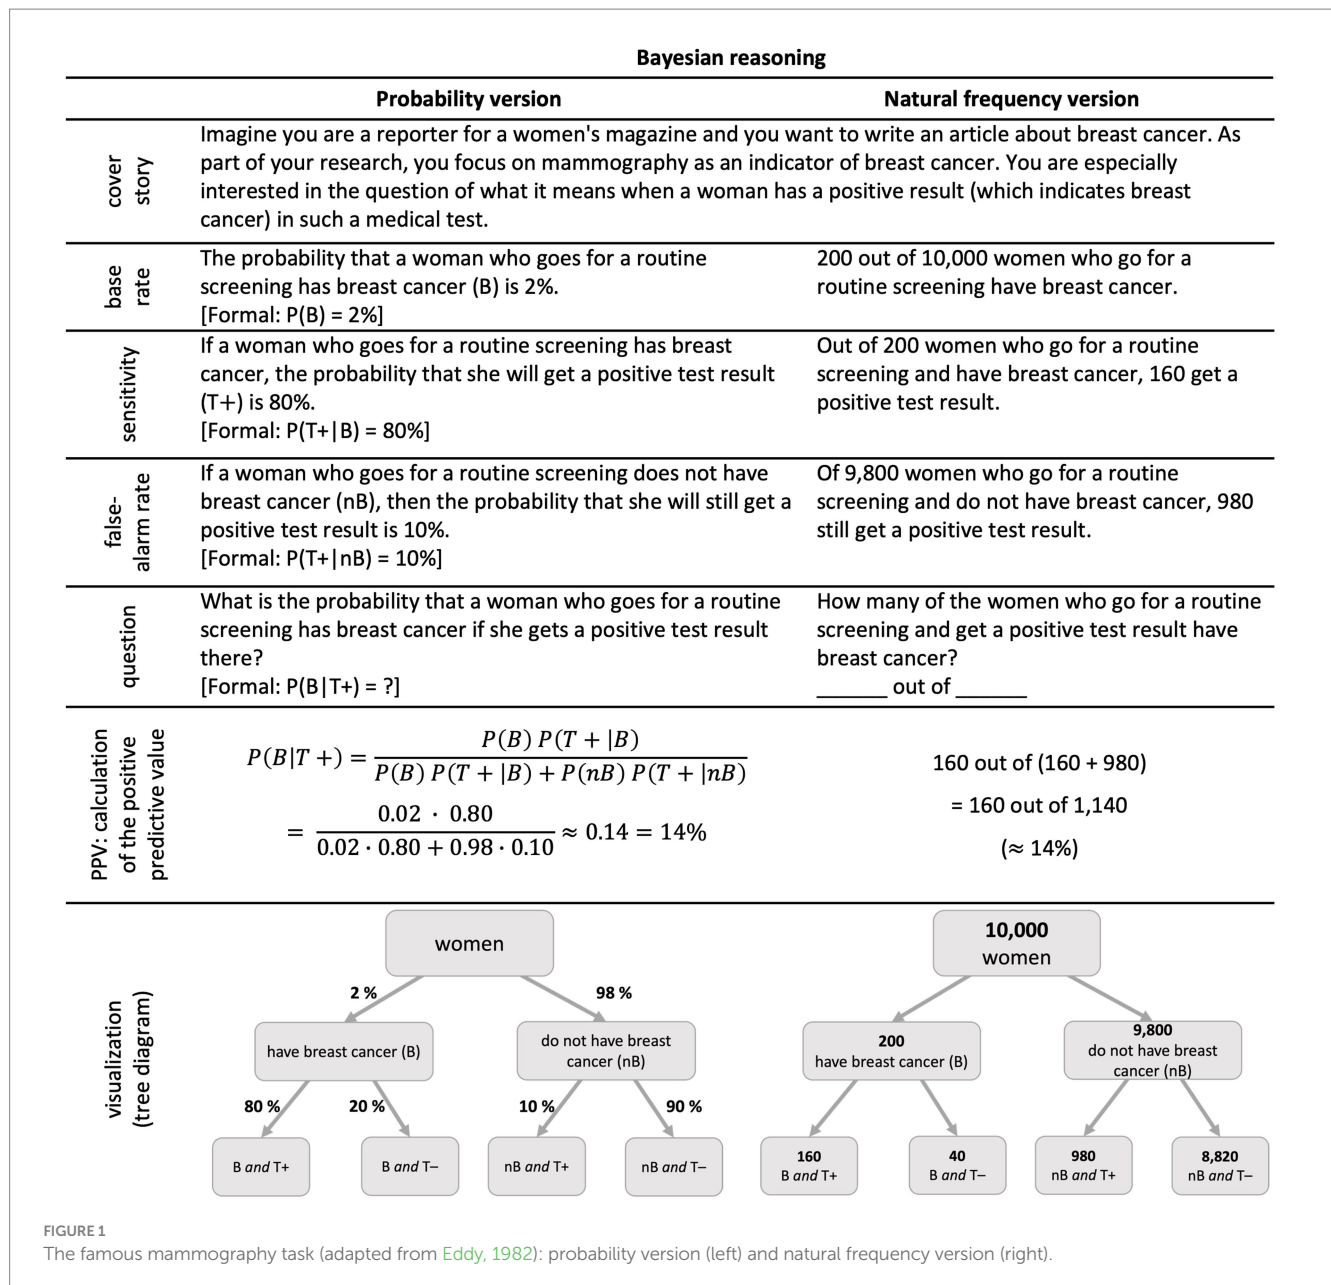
Bayesian reasoning

| | Probability version | Natural frequency version |
|---|---|---|
| cover story | Imagine you are a reporter for a women's magazine and you want to write an article about breast cancer. As part of your research, you focus on mammography as an indicator of breast cancer. You are especially interested in the question of what it means when a woman has a positive result (which indicates breast cancer) in such a medical test. | |
| base rate | The probability that a woman who goes for a routine screening has breast cancer (B) is 2%. [Formal: P(B) = 2%] | 200 out of 10,000 women who go for a routine screening have breast cancer. |
| sensitivity | If a woman who goes for a routine screening has breast cancer, the probability that she will get a positive test result (T+) is 80%. [Formal: P(T+\|B) = 80%] | Out of 200 women who go for a routine screening and have breast cancer, 160 get a positive test result. |
| false-alarm rate | If a woman who goes for a routine screening does not have breast cancer (nB), then the probability that she will still get a positive test result is 10%. [Formal: P(T+\|nB) = 10%] | Of 9,800 women who go for a routine screening and do not have breast cancer, 980 still get a positive test result. |
| question | What is the probability that a woman who goes for a routine screening has breast cancer if she gets a positive test result there? [Formal: P(B\|T+) = ?] | How many of the women who go for a routine screening and get a positive test result have breast cancer? ______ out of ______ |
| PPV: calculation of the positive predictive value | $P(B|T+) = \frac{P(B)\,P(T+|B)}{P(B)\,P(T+|B) + P(nB)\,P(T+|nB)}$ $= \frac{0.02 \cdot 0.80}{0.02 \cdot 0.80 + 0.98 \cdot 0.10} \approx 0.14 = 14\%$ | 160 out of (160 + 980) = 160 out of 1,140 (≈ 14%) |
| visualization (tree diagram) | women; 2 %; 98 %; have breast cancer (B); do not have breast cancer (nB); 80 %; 20 %; 10 %; 90 %; B and T+; B and T–; nB and T+; nB and T– | 10,000 women; 200 have breast cancer (B); 9,800 do not have breast cancer (nB); 160 B and T+; 40 B and T–; 980 nB and T+; 8,820 nB and T– |

FIGURE 1
The famous mammography task (adapted from Eddy, 1982): probability version (left) and natural frequency version (right).